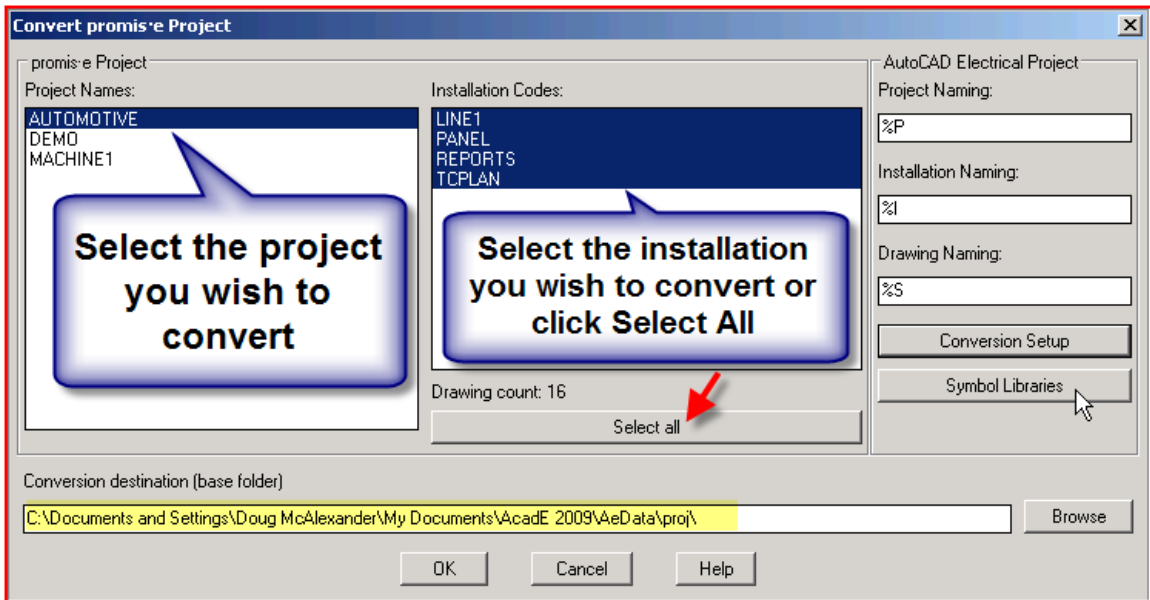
Convert promis·e Project

promis·e Project

Project Names:

AUTOMOTIVE
DEMO
MACHINE1

Select the project you wish to convert

Installation Codes:

LINE1
PANEL
REPORTS
TCPLAN

Select the installation you wish to convert or click Select All

Drawing count: 16

Select all

AutoCAD Electrical Project

Project Naming:

%P

Installation Naming:

%I

Drawing Naming:

%S

Conversion Setup

Symbol Libraries

Conversion destination (base folder)

C:\Documents and Settings\Doug McAlexander\My Documents\AcadE 2009\AeData\proj\

Browse

OK

Cancel

Help